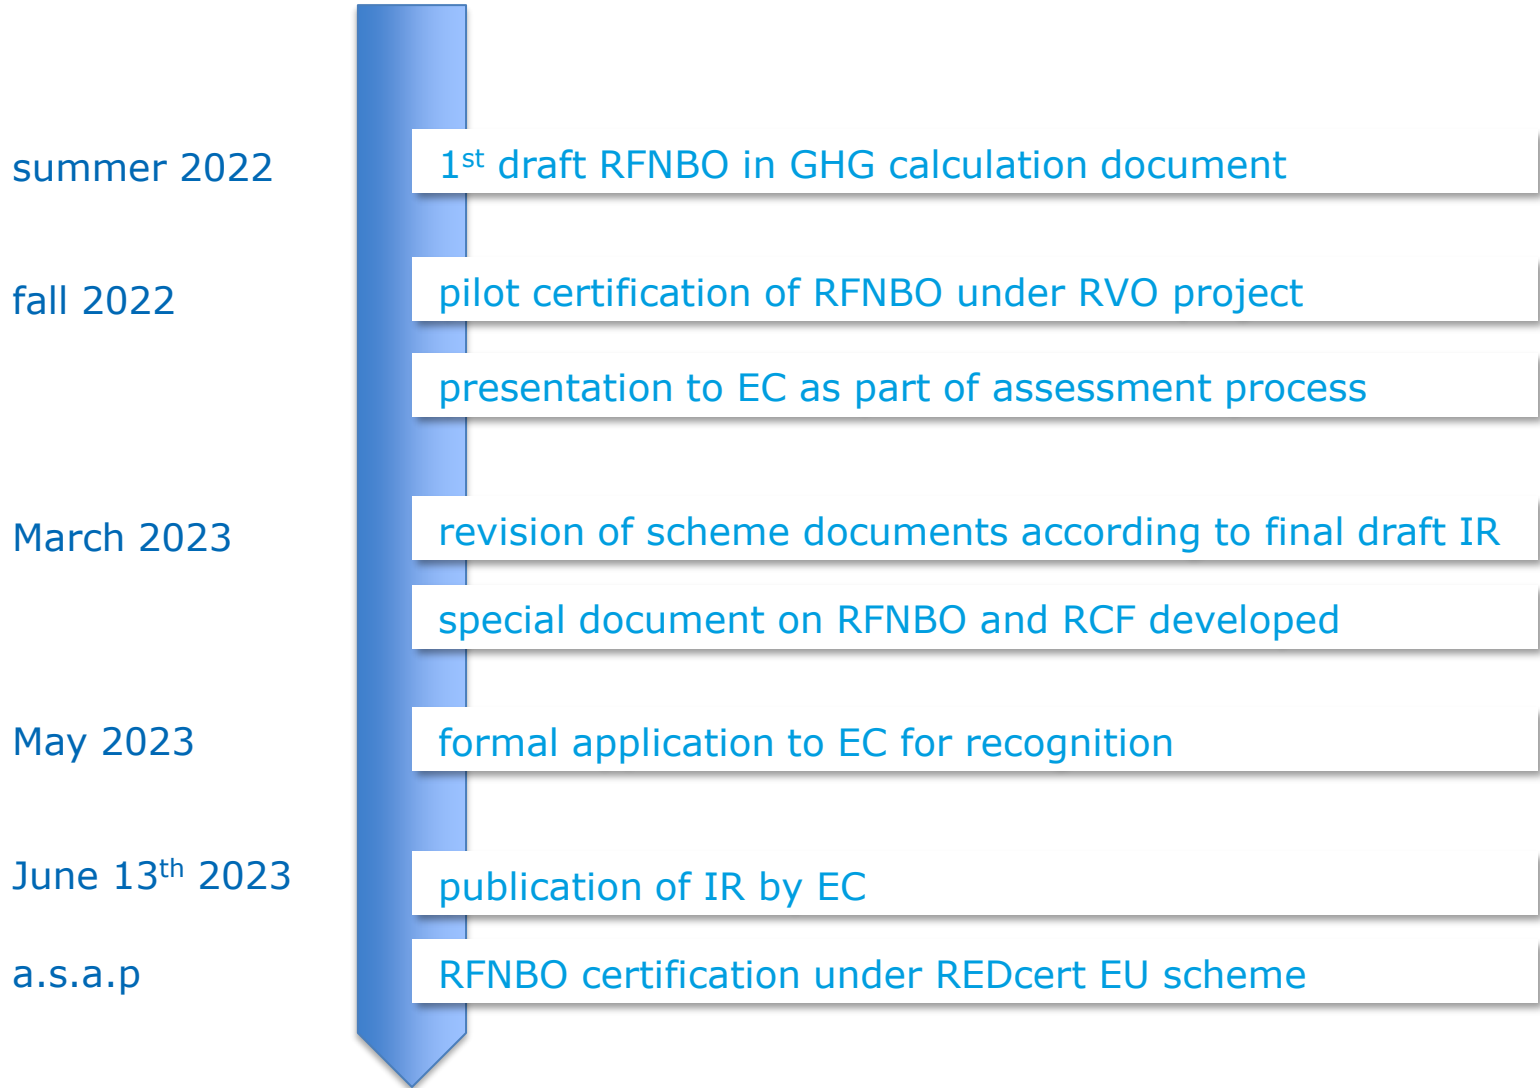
summer 2022

1$^{st}$ draft RFNBO in GHG calculation document

fall 2022

pilot certification of RFNBO under RVO project

presentation to EC as part of assessment process

March 2023

revision of scheme documents according to final draft IR

special document on RFNBO and RCF developed

May 2023

formal application to EC for recognition

June 13$^{th}$ 2023

publication of IR by EC

a.s.a.p

RFNBO certification under REDcert EU scheme